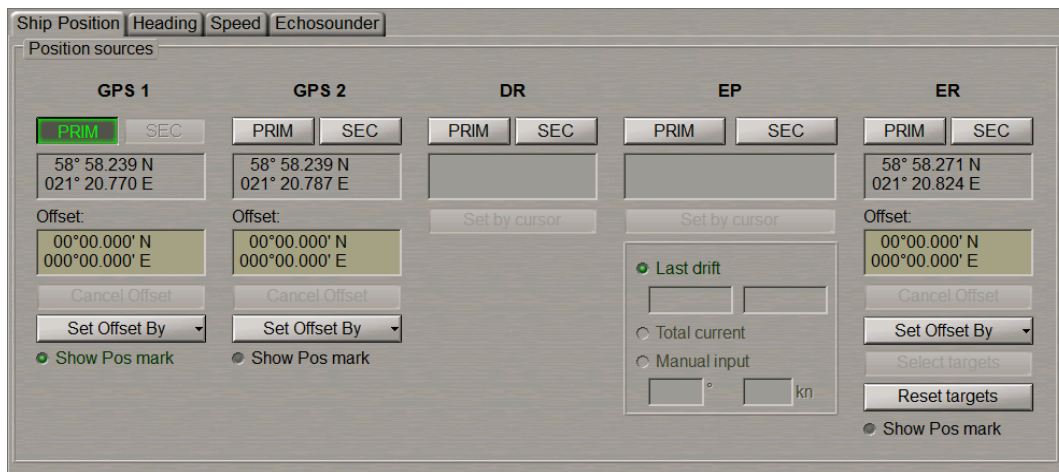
Ship Position | Heading | Speed | Echosounder

Position sources

GPS 1

PRIM SEC

58° 58.239 N
021° 20.770 E

Offset:

00°00.000' N
000°00.000' E

Cancel Offset

Set Offset By

Show Pos mark

GPS 2

PRIM SEC

58° 58.239 N
021° 20.787 E

Offset:

00°00.000' N
000°00.000' E

Cancel Offset

Set Offset By

Show Pos mark

DR

PRIM SEC

Set by cursor

EP

PRIM SEC

Set by cursor

Last drift

Total current

Manual input

° kn

ER

PRIM SEC

58° 58.271 N
021° 20.824 E

Offset:

00°00.000' N
000°00.000' E

Cancel Offset

Set Offset By

Select targets

Reset targets

Show Pos mark